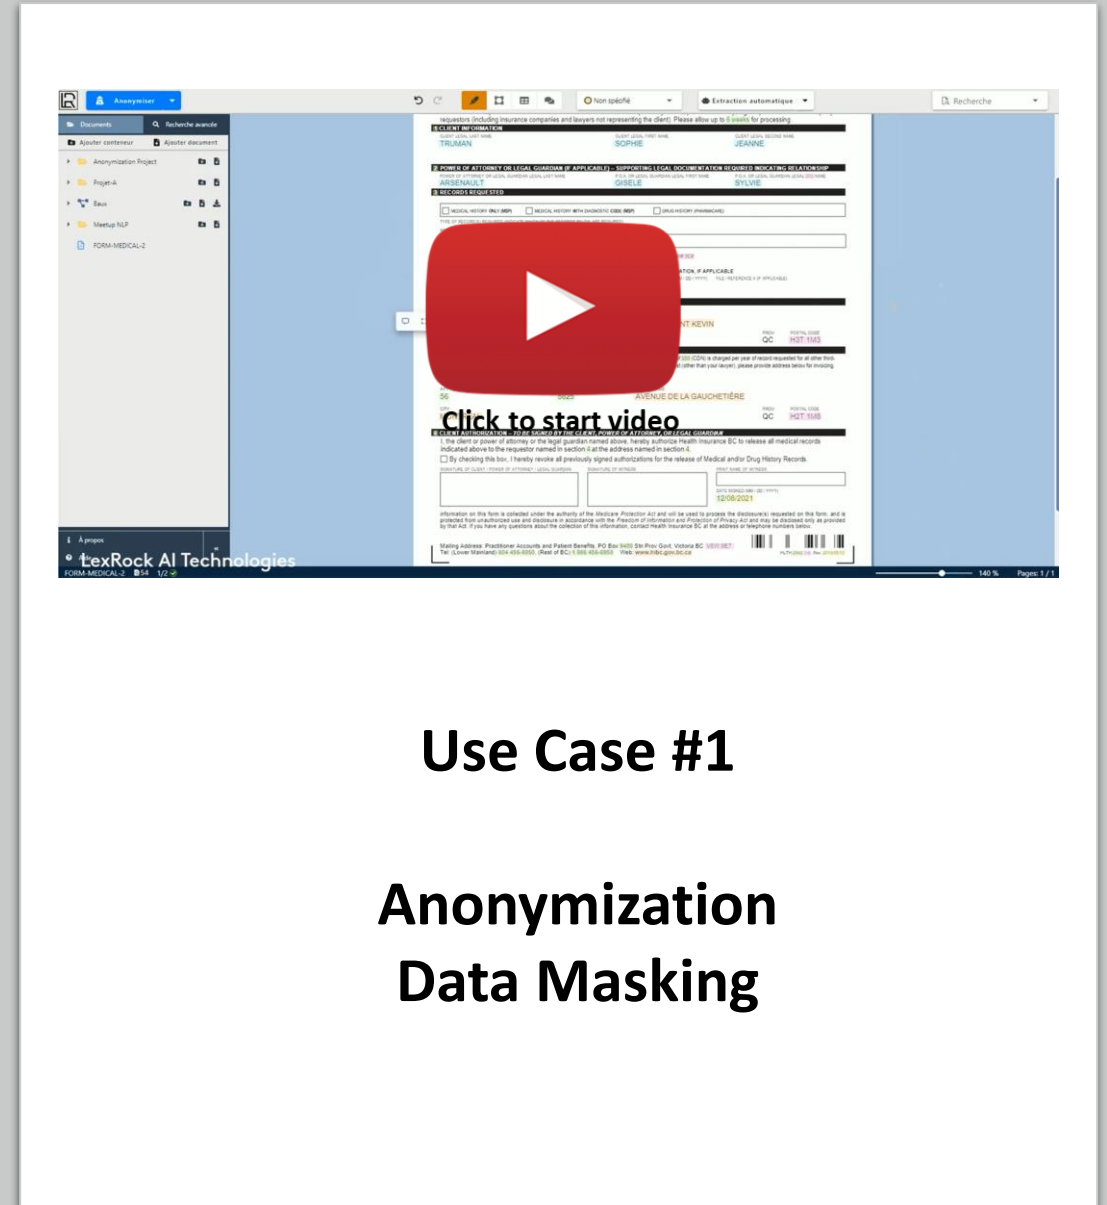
Anonymiser

Non spécifié

Extraction automatique

Recherche

Documents

Recherche avancée

Ajouter conteneur

Ajouter document

Anonymization Project

Projet-A

Baux

Meetup NLP

FORM-MEDICAL-2

requestors (including insurance companies and lawyers not representing the client). Please allow up to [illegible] weeks for processing

CLIENT INFORMATION

TRUMAN

SOPHIE

JEANNE

POWER OF ATTORNEY OR LEGAL GUARDIAN (IF APPLICABLE) – SUPPORTING LEGAL DOCUMENTATION REQUIRED INDICATING RELATIONSHIP

ARSENAULT

GISELE

SYLVIE

RECORDS REQUESTED

NT KEVIN

QC

H3T 1M3

56

AVENUE DE LA GAUCHETIÈRE

QC

H2T 1M8

Click to start video

CLIENT AUTHORIZATION – TO BE SIGNED BY THE CLIENT, POWER OF ATTORNEY, OR LEGAL GUARDIAN

I, the client or power of attorney or the legal guardian named above, hereby authorize Health Insurance BC to release all medical records indicated above to the requestor named in section 4 at the address named in section 4.

By checking this box, I hereby revoke all previously signed authorizations for the release of Medical and/or Drug History Records.

12/08/2021

À propos

LexRock AI Technologies

FORM-MEDICAL-2

140 %

Pages: 1 / 1

Use Case #1

Anonymization
Data Masking